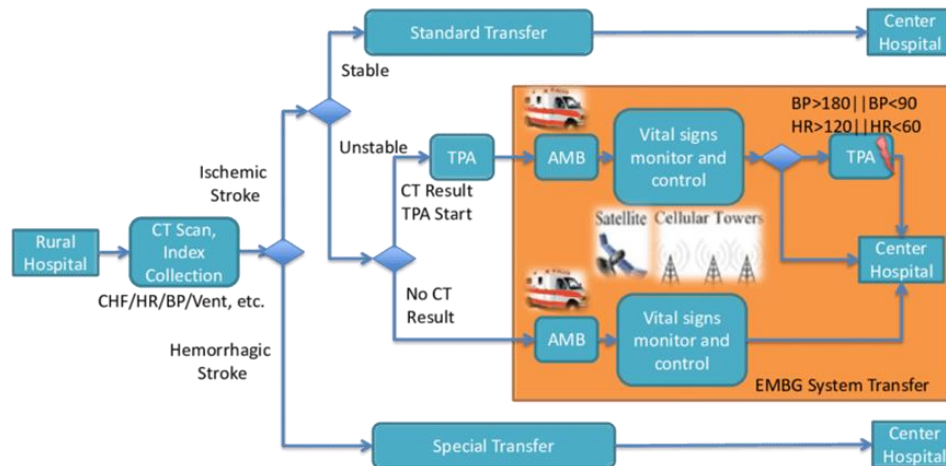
Standard Transfer

Center Hospital

Stable

BP>180||BP<90
HR>120||HR<60

Unstable

TPA

AMB

Vital signs monitor and control

TPA

Ischemic Stroke

CT Result
TPA Start

Satellite

Cellular Towers

Rural Hospital

CT Scan, Index Collection

Center Hospital

CHF/HR/BP/Vent, etc.

No CT Result

AMB

Vital signs monitor and control

Hemorrhagic Stroke

EMBG System Transfer

Special Transfer

Center Hospital